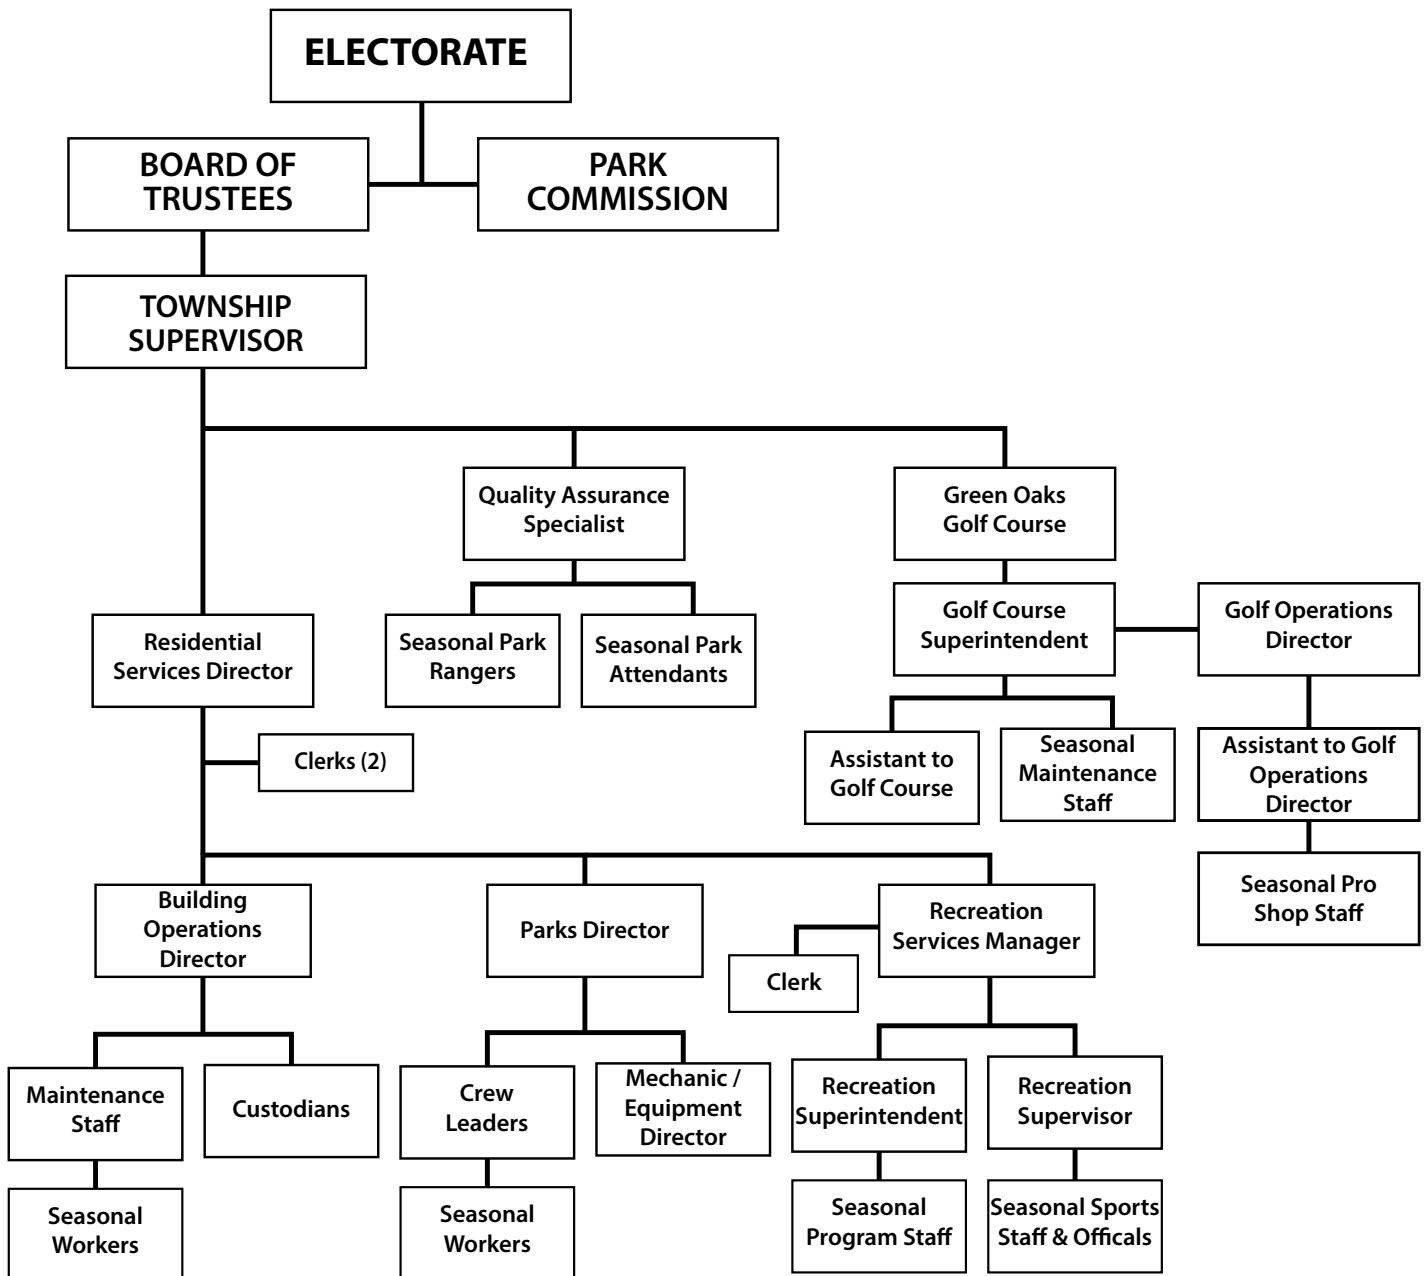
ELECTORATE

BOARD OF TRUSTEES

PARK COMMISSION

TOWNSHIP SUPERVISOR

Quality Assurance Specialist

Green Oaks Golf Course

Residential Services Director

Seasonal Park Rangers

Seasonal Park Attendants

Golf Course Superintendent

Golf Operations Director

Clerks (2)

Assistant to Golf Course

Seasonal Maintenance Staff

Assistant to Golf Operations Director

Seasonal Pro Shop Staff

Building Operations Director

Parks Director

Recreation Services Manager

Clerk

Maintenance Staff

Custodians

Crew Leaders

Mechanic / Equipment Director

Recreation Superintendent

Recreation Supervisor

Seasonal Workers

Seasonal Workers

Seasonal Program Staff

Seasonal Sports Staff & Officals